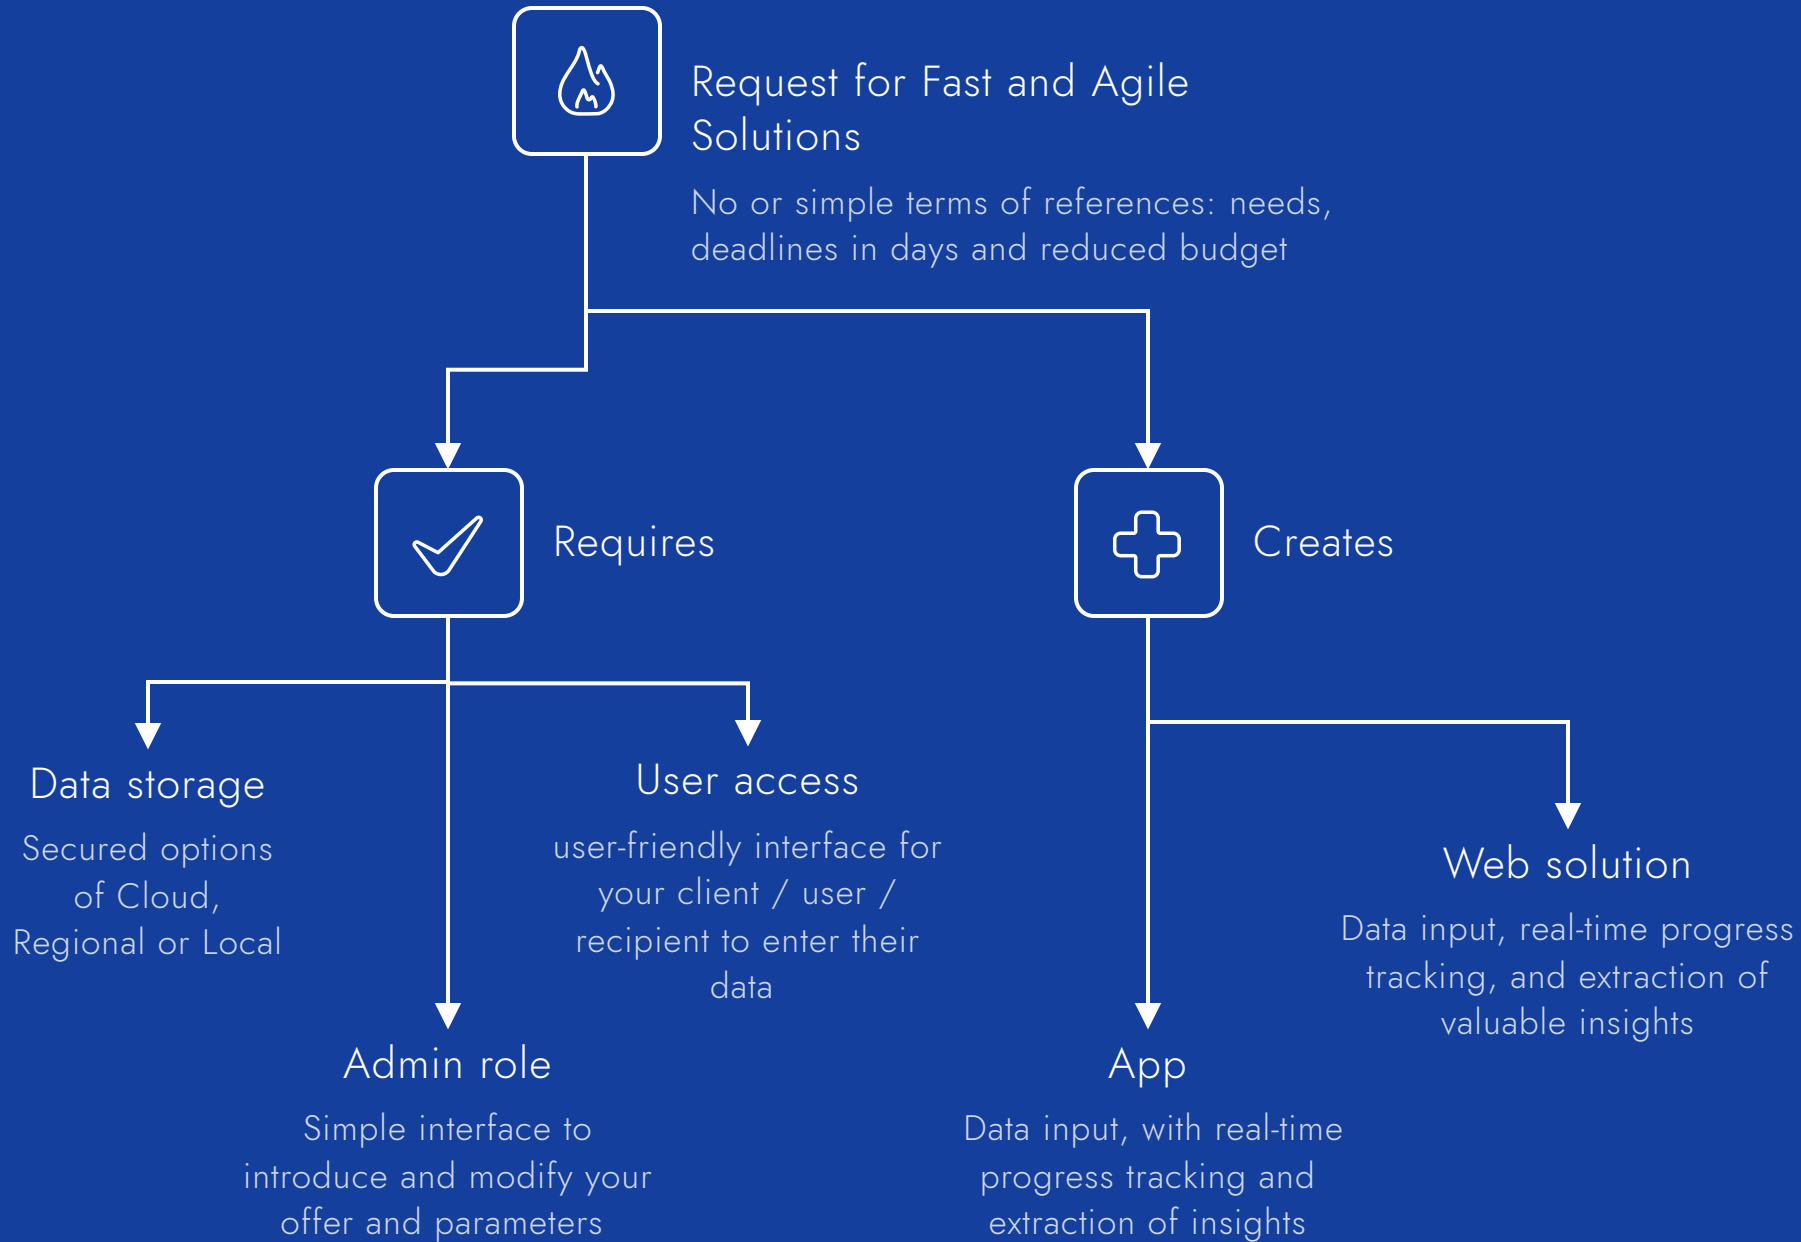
Request for Fast and Agile Solutions

No or simple terms of references: needs, deadlines in days and reduced budget

Requires

Creates

Data storage

Secured options of Cloud, Regional or Local

User access

user-friendly interface for your client / user / recipient to enter their data

Web solution

Data input, real-time progress tracking, and extraction of valuable insights

Admin role

Simple interface to introduce and modify your offer and parameters

App

Data input, with real-time progress tracking and extraction of insights